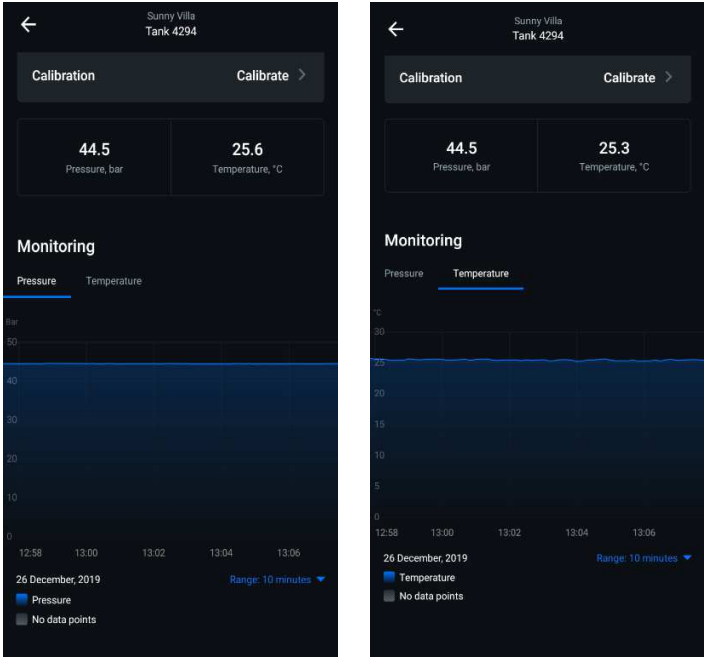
←
Sunny Villa
Tank 4294

Calibration
Calibrate >

44.5
Pressure, bar

25.6
Temperature, °C

Monitoring

Pressure
Temperature

Bar
50
40
30
20
10
0

12:58
13:00
13:02
13:04
13:06

26 December, 2019
Range: 10 minutes ▾
Pressure
No data points

←
Sunny Villa
Tank 4294

Calibration
Calibrate >

44.5
Pressure, bar

25.3
Temperature, °C

Monitoring

Pressure
Temperature

°C
30
25
20
15
10
5
0

12:58
13:00
13:02
13:04
13:06

26 December, 2019
Range: 10 minutes ▾
Temperature
No data points